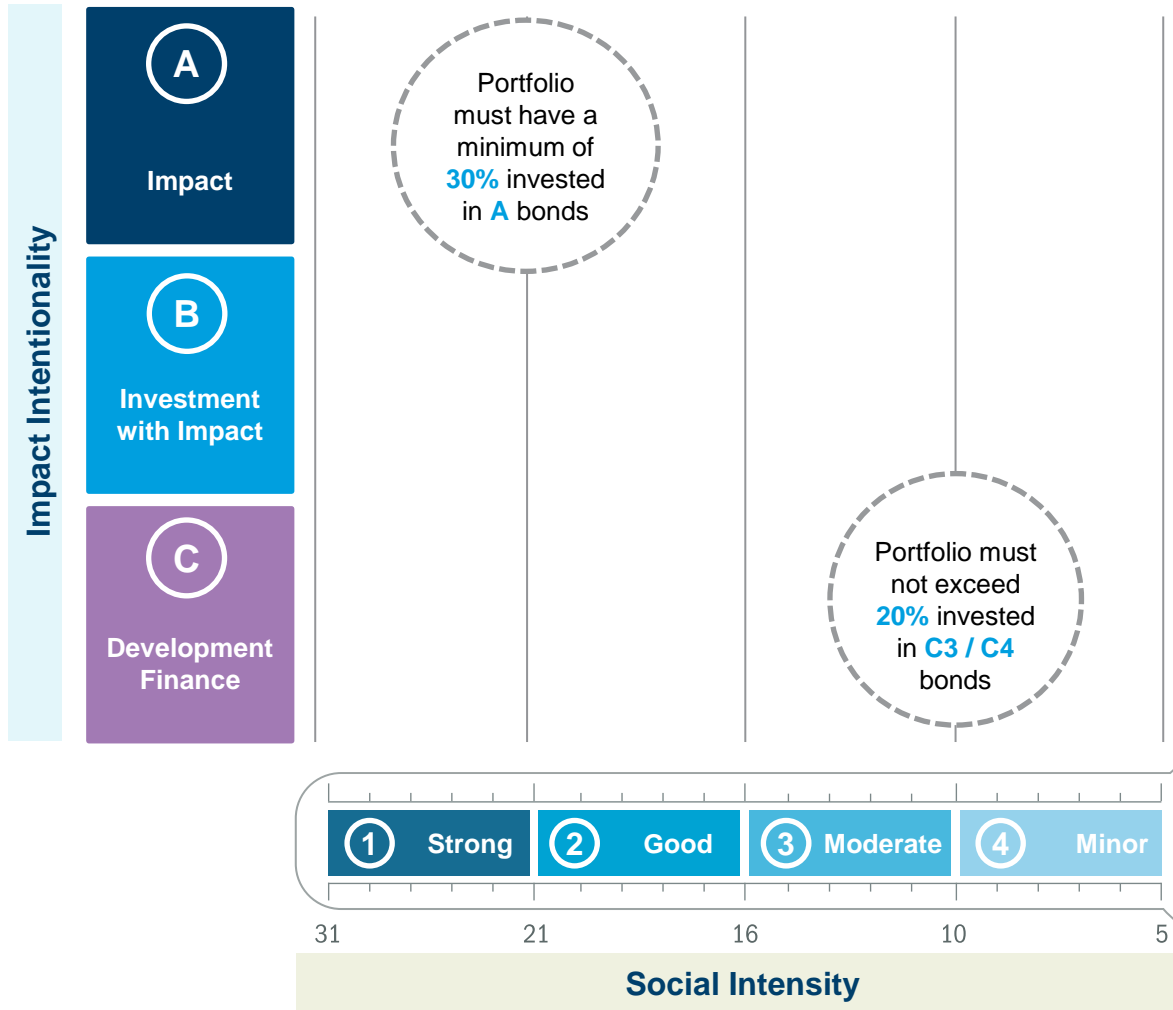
Impact Intentionality

A
Impact

B
Investment with Impact

C
Development Finance

Portfolio must have a minimum of 30% invested in A bonds

Portfolio must not exceed 20% invested in C3 / C4 bonds

1 Strong
2 Good
3 Moderate
4 Minor

31
21
16
10
5

Social Intensity